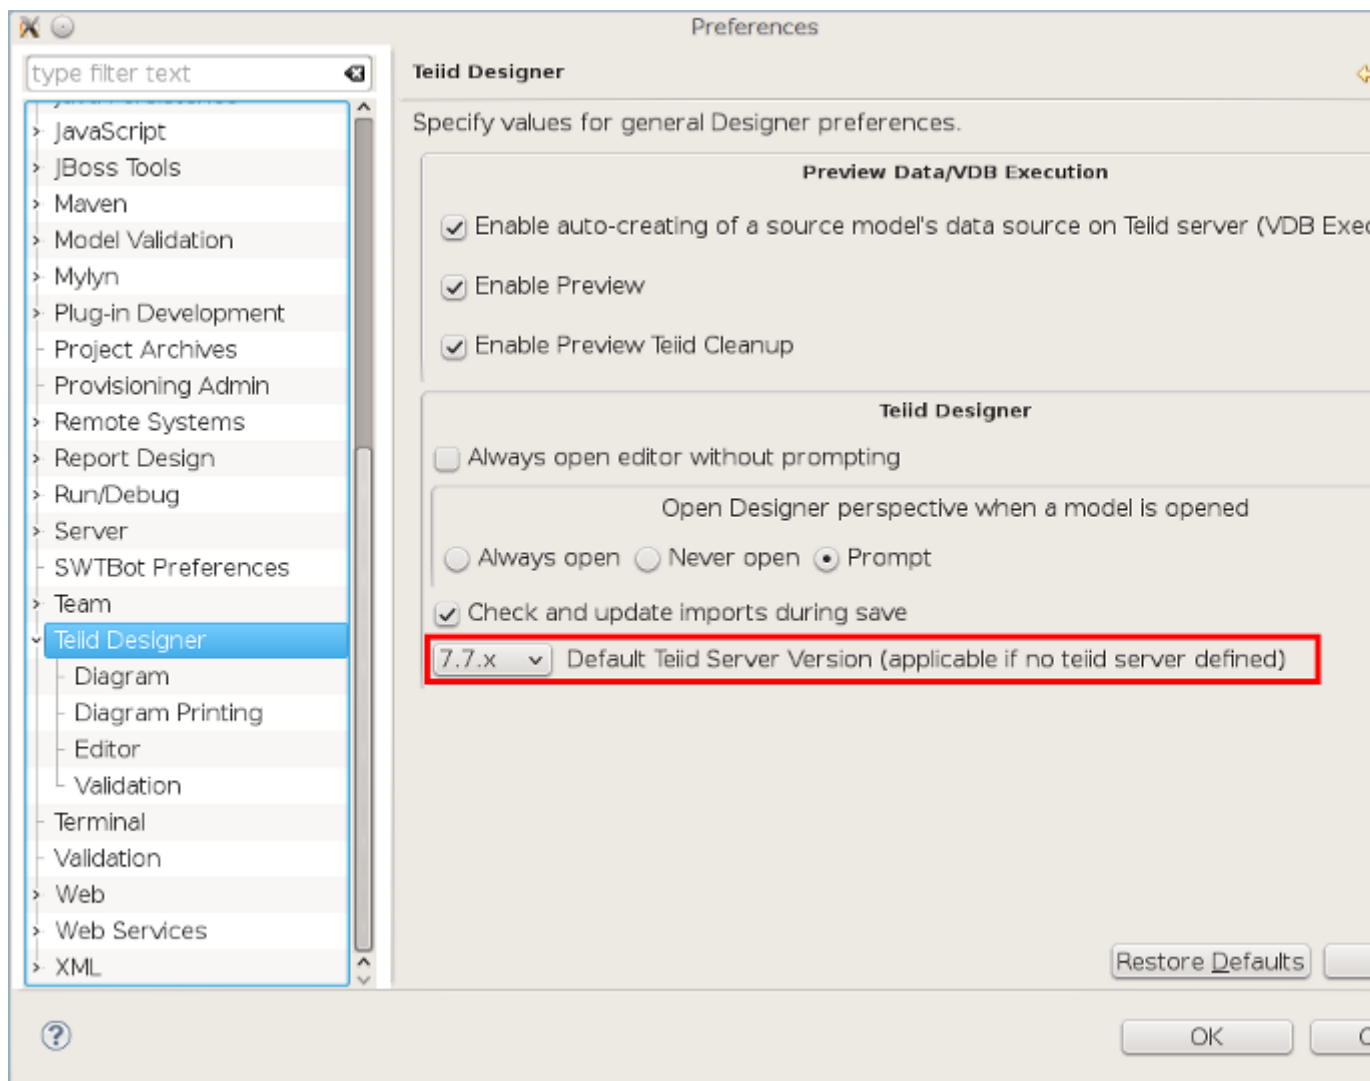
Preferences

type filter text

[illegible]
JavaScript
JBoss Tools
Maven
Model Validation
Mylyn
Plug-in Development
Project Archives
Provisioning Admin
Remote Systems
Report Design
Run/Debug
Server
SWTBot Preferences
Team
Teiid Designer
Diagram
Diagram Printing
Editor
Validation
Terminal
Validation
Web
Web Services
XML

Teiid Designer

Specify values for general Designer preferences.

Preview Data/VDB Execution

Enable auto-creating of a source model's data source on Teiid server (VDB Exec

Enable Preview

Enable Preview Teiid Cleanup

Teiid Designer

Always open editor without prompting

Open Designer perspective when a model is opened

Always open  Never open  Prompt

Check and update imports during save

7.7.x  Default Teiid Server Version (applicable if no teiid server defined)

Restore Defaults

OK  C